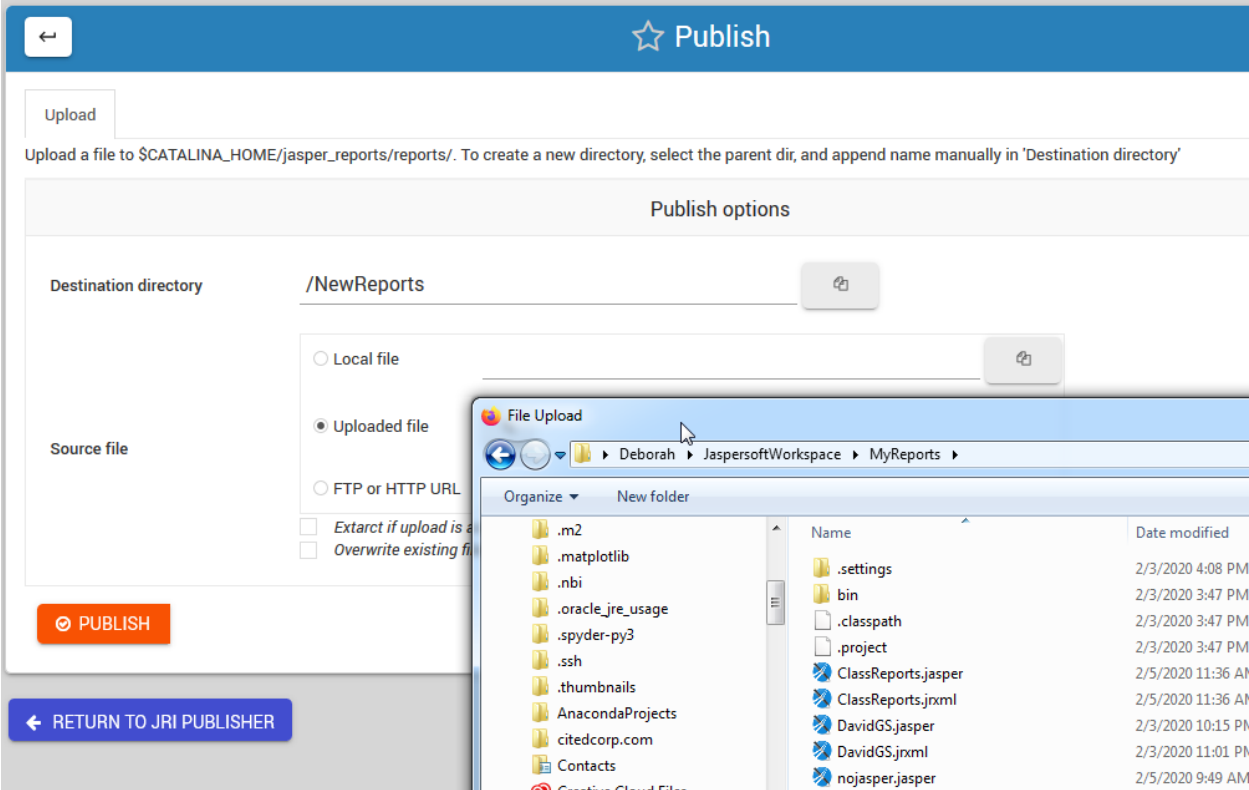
↩ Publish

Upload

Upload a file to $CATALINA_HOME/jasper_reports/reports/. To create a new directory, select the parent dir, and append name manually in 'Destination directory'

Publish options

Destination directory /NewReports

Source file

Local file

Uploaded file

FTP or HTTP URL

Extarct if upload is a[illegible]

Overwrite existing fi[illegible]

PUBLISH

RETURN TO JRI PUBLISHER

File Upload

Deborah ▸ JaspersoftWorkspace ▸ MyReports ▸

Organize ▾ New folder

.m2
.matplotlib
.nbi
.oracle_jre_usage
.spyder-py3
.ssh
.thumbnails
AnacondaProjects
citedcorp.com
Contacts

| Name | Date modified |
|---|---|
| .settings | 2/3/2020 4:08 PM |
| bin | 2/3/2020 3:47 PM |
| .classpath | 2/3/2020 3:47 PM |
| .project | 2/3/2020 3:47 PM |
| ClassReports.jasper | 2/5/2020 11:36 AM |
| ClassReports.jrxml | 2/5/2020 11:36 AM |
| DavidGS.jasper | 2/3/2020 10:15 PM |
| DavidGS.jrxml | 2/3/2020 11:01 PM |
| nojasper.jasper | 2/5/2020 9:49 AM |